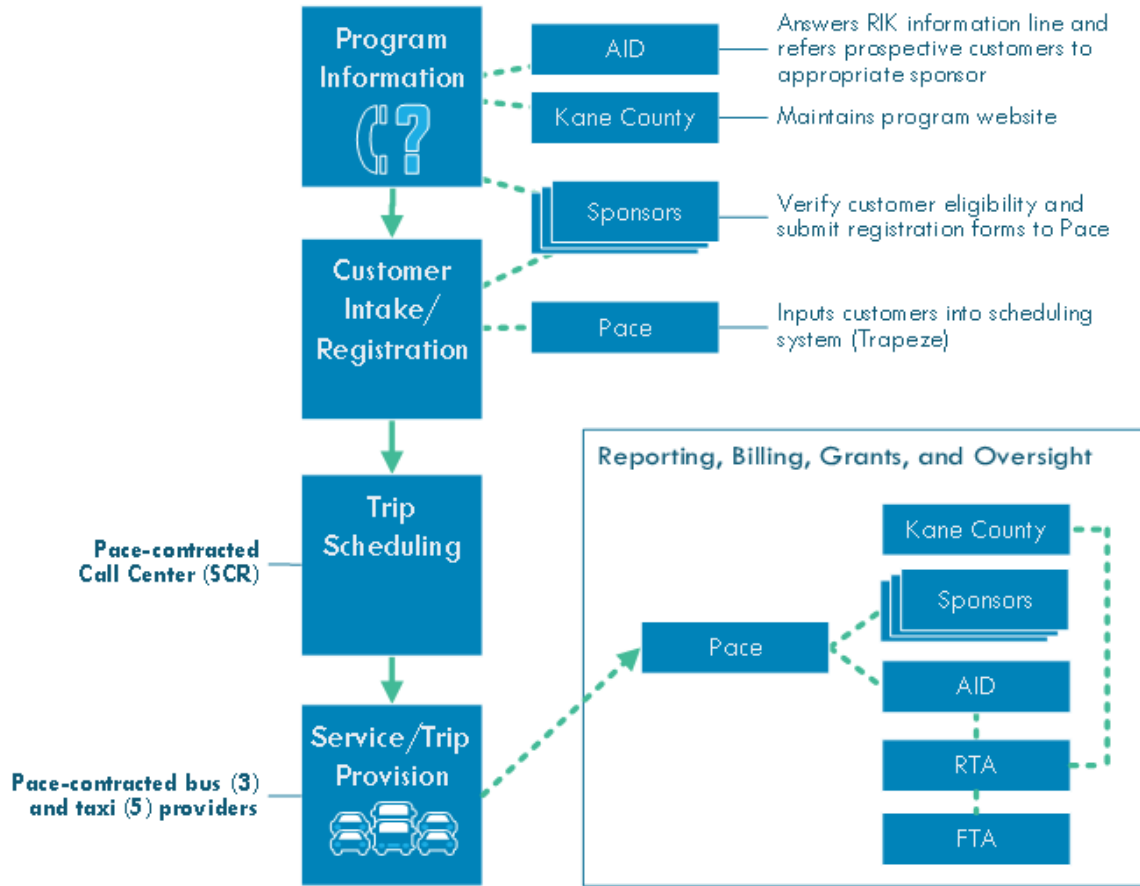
Program Information

AID

Answers RIK information line and refers prospective customers to appropriate sponsor

Kane County

Maintains program website

Sponsors

Verify customer eligibility and submit registration forms to Pace

Customer Intake/ Registration

Pace

Inputs customers into scheduling system (Trapeze)

Trip Scheduling

Pace-contracted Call Center (SCR)

Service/Trip Provision

Pace-contracted bus (3) and taxi (5) providers

Reporting, Billing, Grants, and Oversight

Kane County

Sponsors

Pace

AID

RTA

FTA